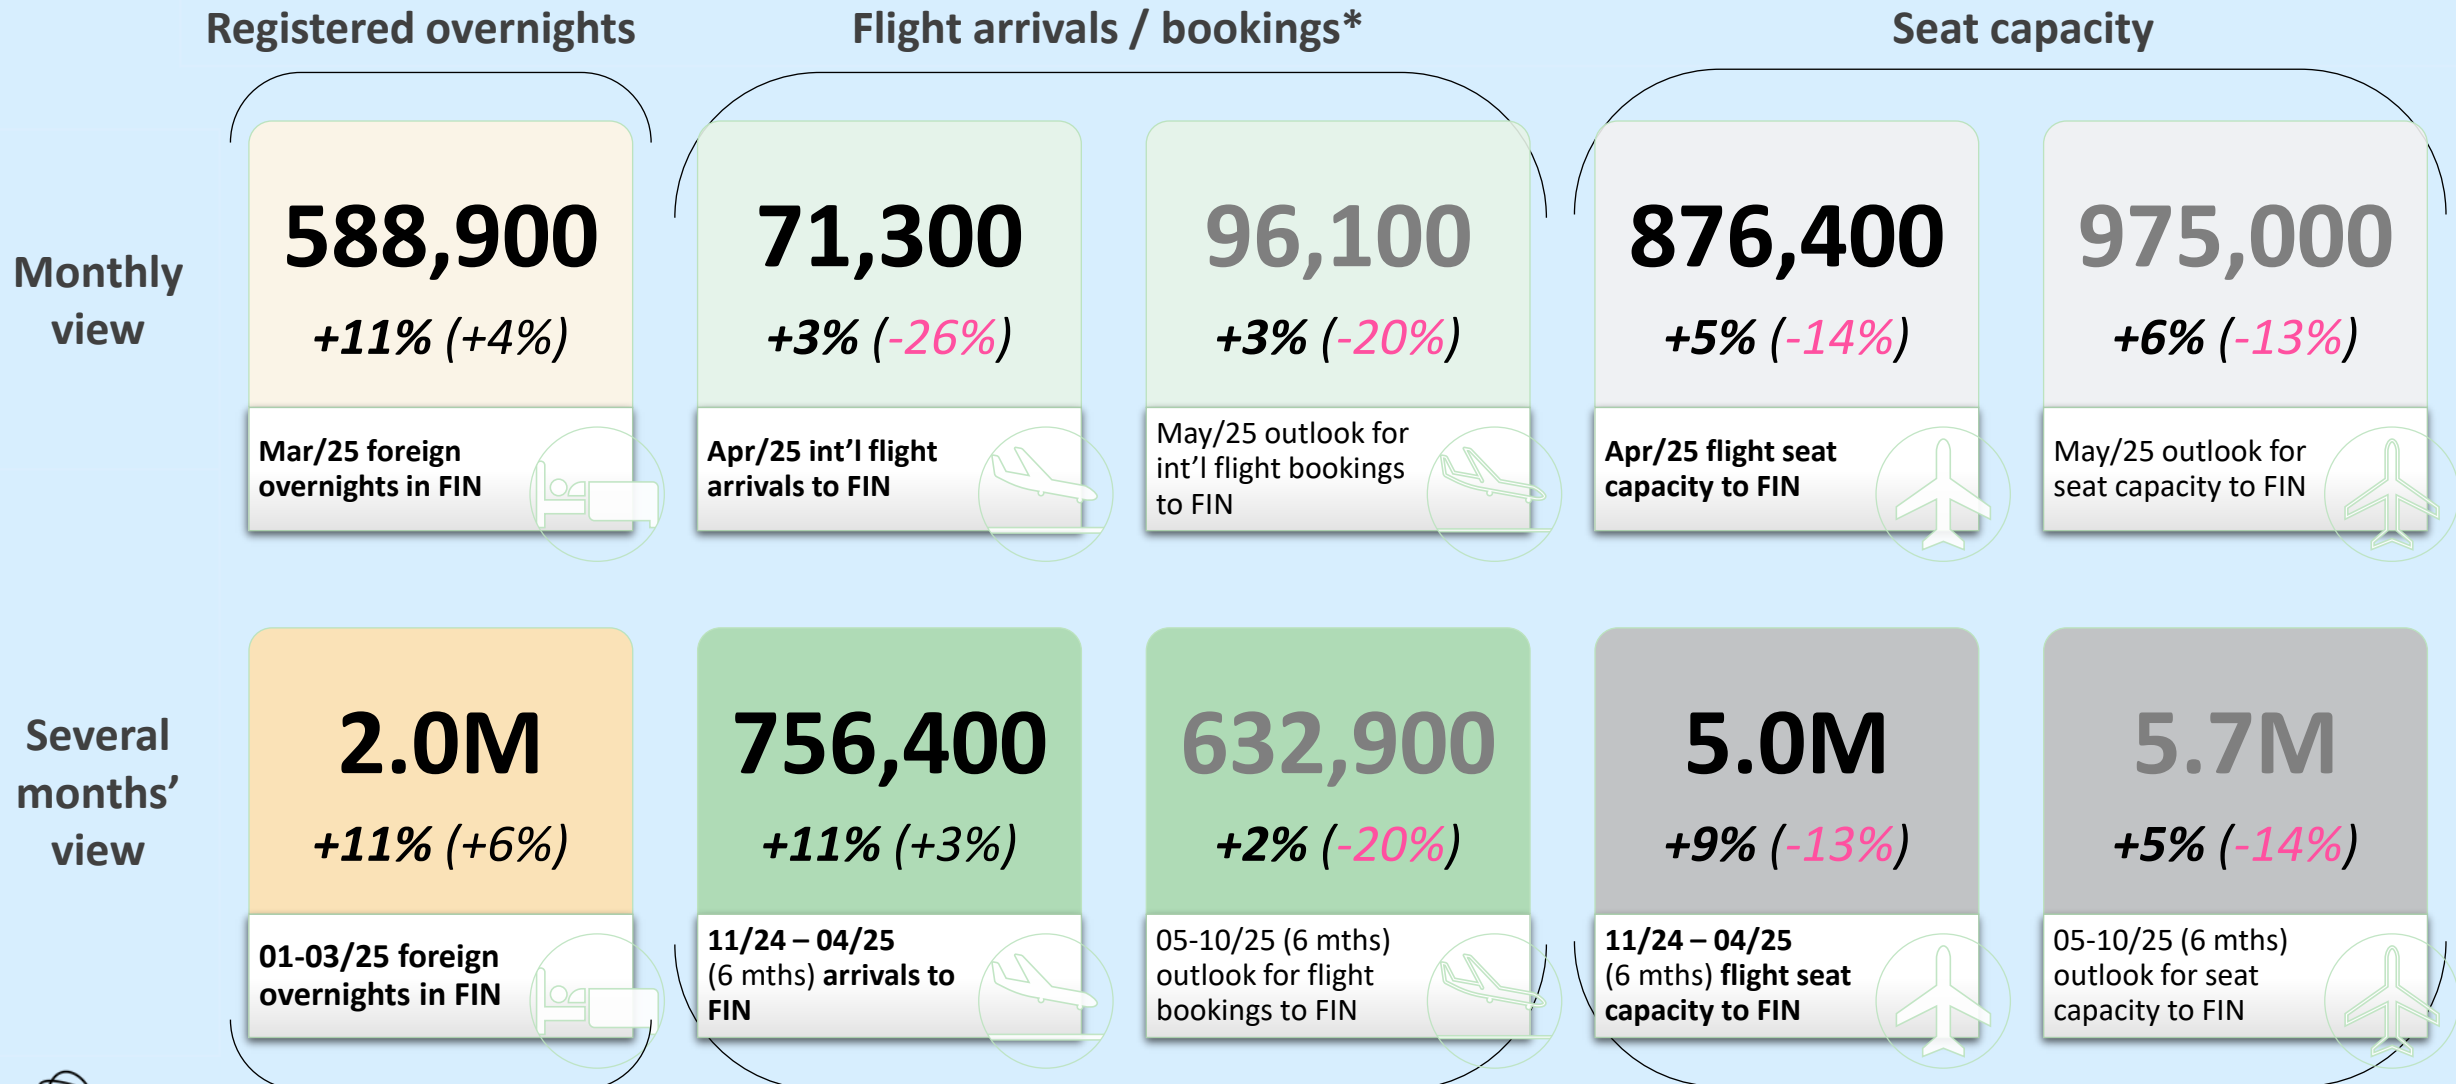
Registered overnights

Flight arrivals / bookings*

Seat capacity

Monthly view

588,900
+11% (+4%)
Mar/25 foreign overnights in FIN

71,300
+3% (-26%)
Apr/25 int'l flight arrivals to FIN

96,100
+3% (-20%)
May/25 outlook for int'l flight bookings to FIN

876,400
+5% (-14%)
Apr/25 flight seat capacity to FIN

975,000
+6% (-13%)
May/25 outlook for seat capacity to FIN

Several months' view

2.0M
+11% (+6%)
01-03/25 foreign overnights in FIN

756,400
+11% (+3%)
11/24 – 04/25 (6 mths) arrivals to FIN

632,900
+2% (-20%)
05-10/25 (6 mths) outlook for flight bookings to FIN

5.0M
+9% (-13%)
11/24 – 04/25 (6 mths) flight seat capacity to FIN

5.7M
+5% (-14%)
05-10/25 (6 mths) outlook for seat capacity to FIN